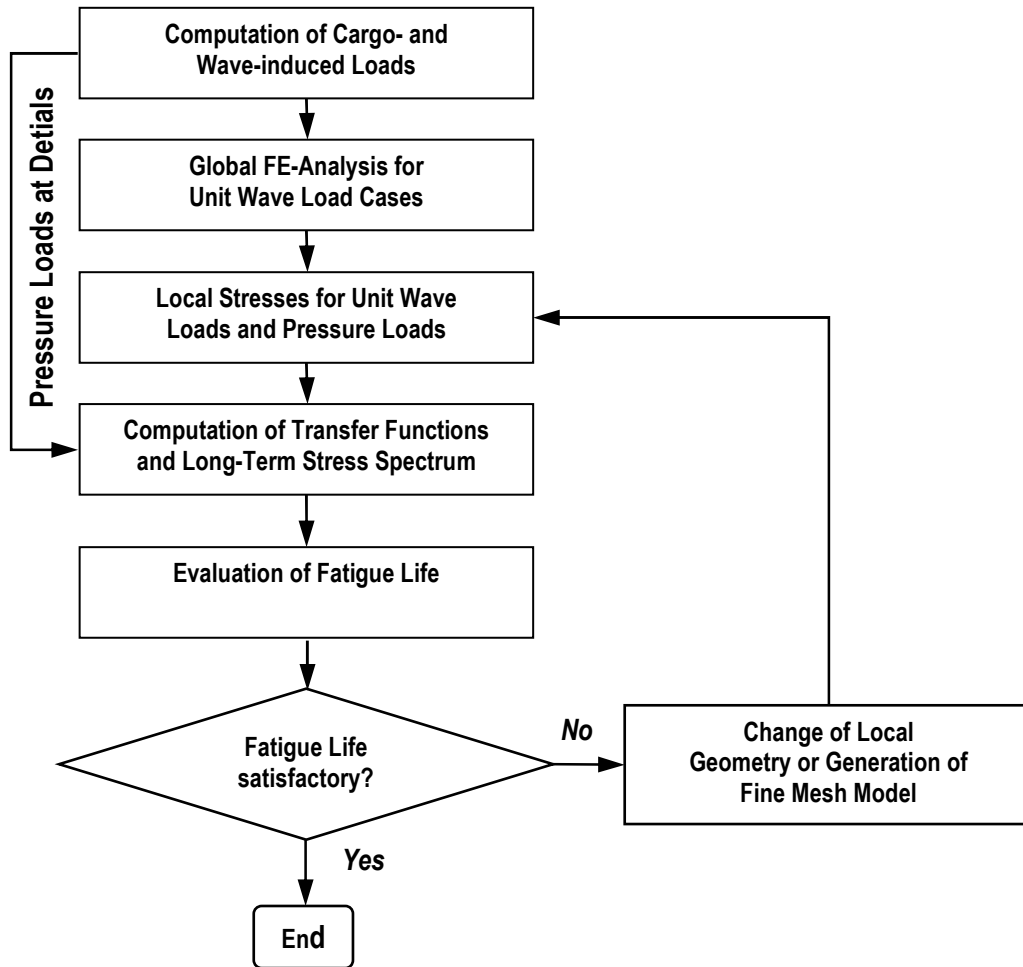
Computation of Cargo- and Wave-induced Loads

Pressure Loads at Detials

Global FE-Analysis for Unit Wave Load Cases

Local Stresses for Unit Wave Loads and Pressure Loads

Computation of Transfer Functions and Long-Term Stress Spectrum

Evaluation of Fatigue Life

Fatigue Life satisfactory?

No

Change of Local Geometry or Generation of Fine Mesh Model

Yes

End